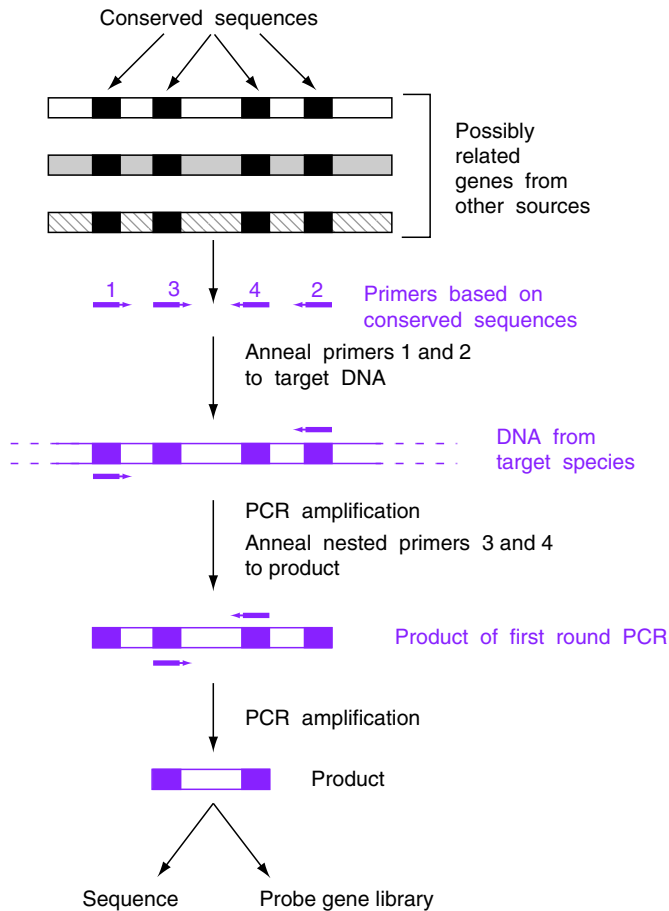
Conserved sequences

Possibly related genes from other sources

1 3 4 2

Primers based on conserved sequences

Anneal primers 1 and 2 to target DNA

DNA from target species

PCR amplification

Anneal nested primers 3 and 4 to product

Product of first round PCR

PCR amplification

Product

Sequence

Probe gene library